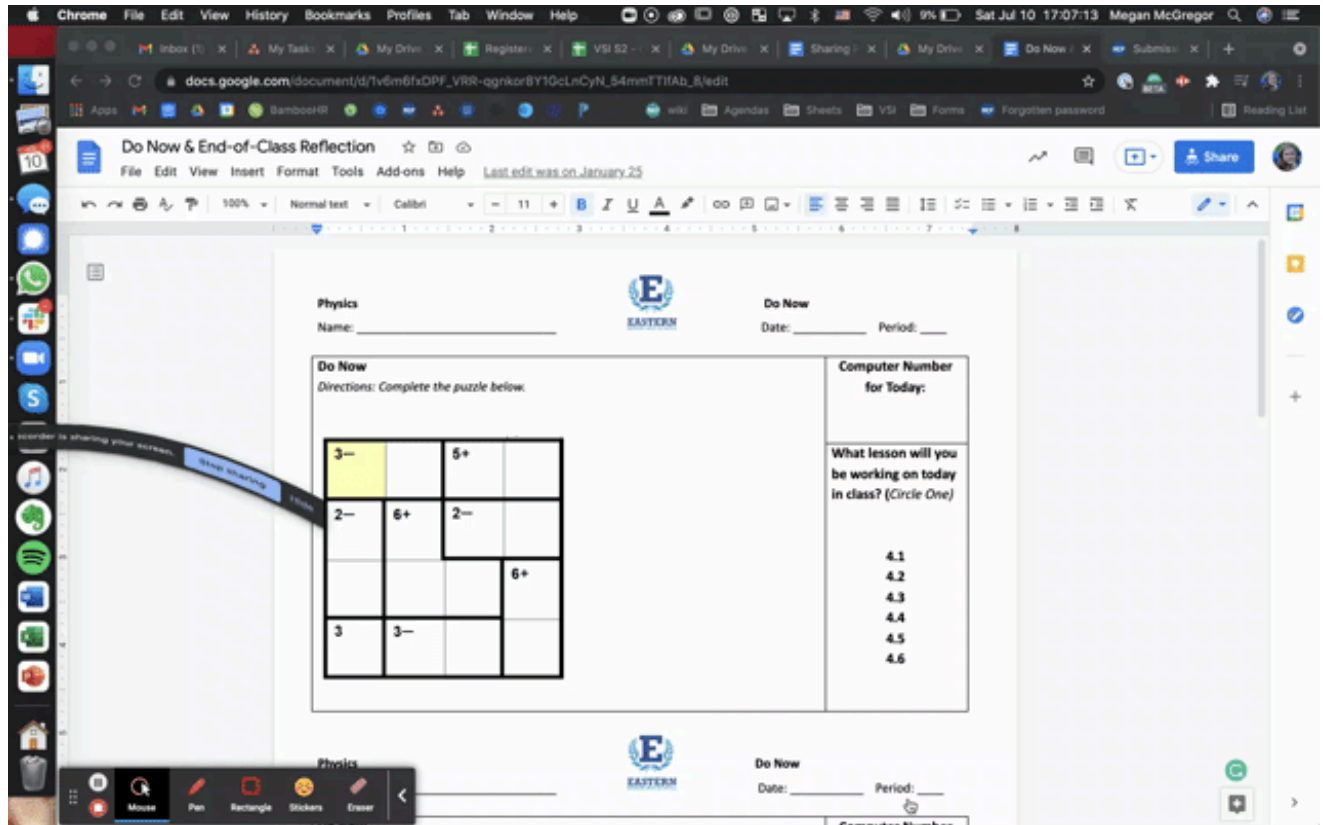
Chrome File Edit View History Bookmarks Profiles Tab Window Help 9% Sat Jul 10 17:07:13 Megan McGregor

Inbox | My Tasks | My Drive | Register | VSI S2 | My Drive | Sharing | My Drive | Do Now | Submis

docs.google.com/document/d/1v6m6fxDPF_VRR-qgnkorBY1GcLnCyN_54mmTTlfAb_8/edit

Apps BambooHR wiki Agendas Sheets VSI Forms Forgotten password Reading List

Do Now & End-of-Class Reflection

File Edit View Insert Format Tools Add-ons Help Last edit was on January 25

Share

100% Normal text Calibri 11

Physics
Name: ____________________________

EASTERN

Do Now
Date: ___________ Period: ____

| Do Now<br>*Directions: Complete the puzzle below.* | Computer Number for Today: |
|---|---|
| | What lesson will you be working on today in class? (*Circle One*)<br><br>4.1<br>4.2<br>4.3<br>4.4<br>4.5<br>4.6 |

| 3– | | 5+ | |
|---|---|---|---|
| 2– | 6+ | 2– | |
| | | | 6+ |
| 3 | 3– | | |

corder is sharing your screen. Stop sharing Hide

Physics

EASTERN

Do Now
Date: ___________ Period: ____

Computer Number

Mouse Pen Rectangle Stickers Eraser